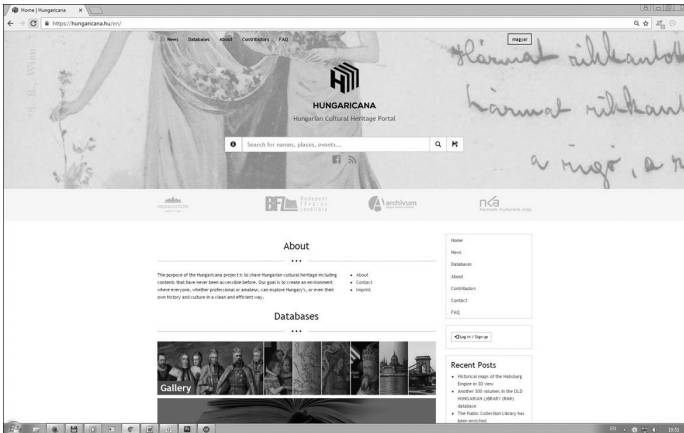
Home | Hungaricana

https://hungaricana.hu/en/

News Databases About Contributors FAQ

magyar

Három rikkantó

Három rikkant

a rigó, a m

HUNGARICANA

Hungarian Cultural Heritage Portal

Search for names, places, events...

BFL Budapest Főváros Levéltára

archivum

nka Nemzeti Kulturális Alap

About

...

The purpose of the Hungaricana project is to share Hungarian cultural heritage including contents that have never been accessible before. Our goal is to create an environment where everyone, whether professional or amateur, can explore Hungary's, or even their own history and culture in a clean and efficient way.

• About
• Contact
• Imprint

Databases

...

Gallery

Home

News

Databases

About

Contributors

Contact

FAQ

Log in / Sign up

Recent Posts

• Historical maps of the Habsburg Empire in 3D view
• Another 300 volumes in the OLD HUNGARIAN LIBRARY (RMK) database
• The Public Collection Library has been enriched

EN 19:55